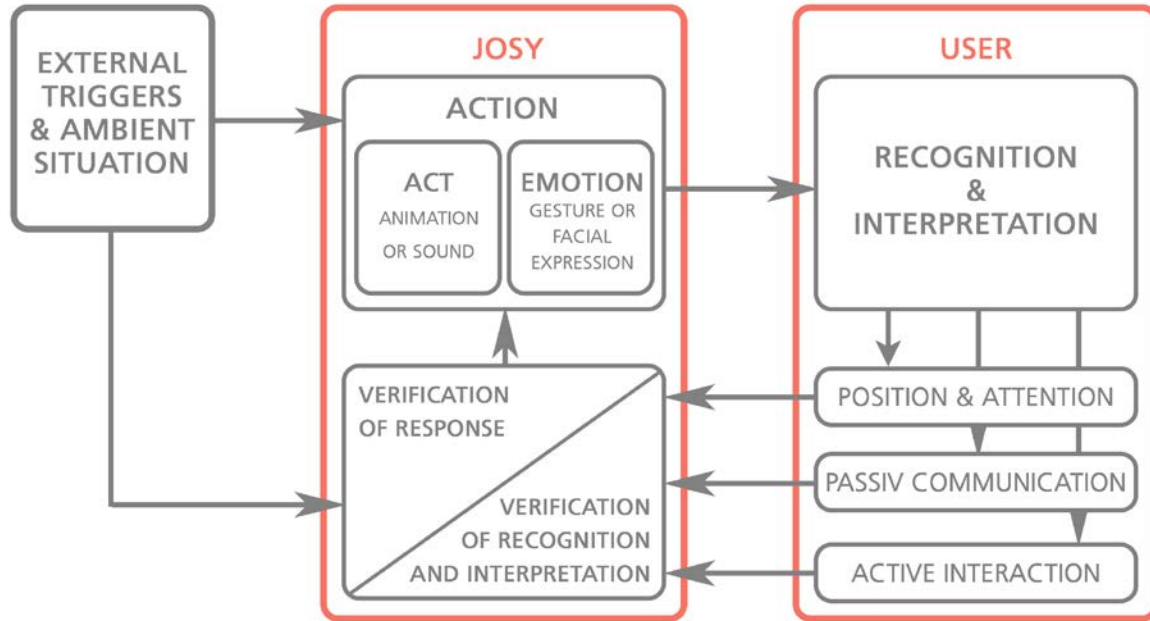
EXTERNAL TRIGGERS & AMBIENT SITUATION

JOSY

ACTION

ACT
ANIMATION OR SOUND

EMOTION
GESTURE OR FACIAL EXPRESSION

VERIFICATION OF RESPONSE

VERIFICATION OF RECOGNITION AND INTERPRETATION

USER

RECOGNITION & INTERPRETATION

POSITION & ATTENTION

PASSIV COMMUNICATION

ACTIVE INTERACTION